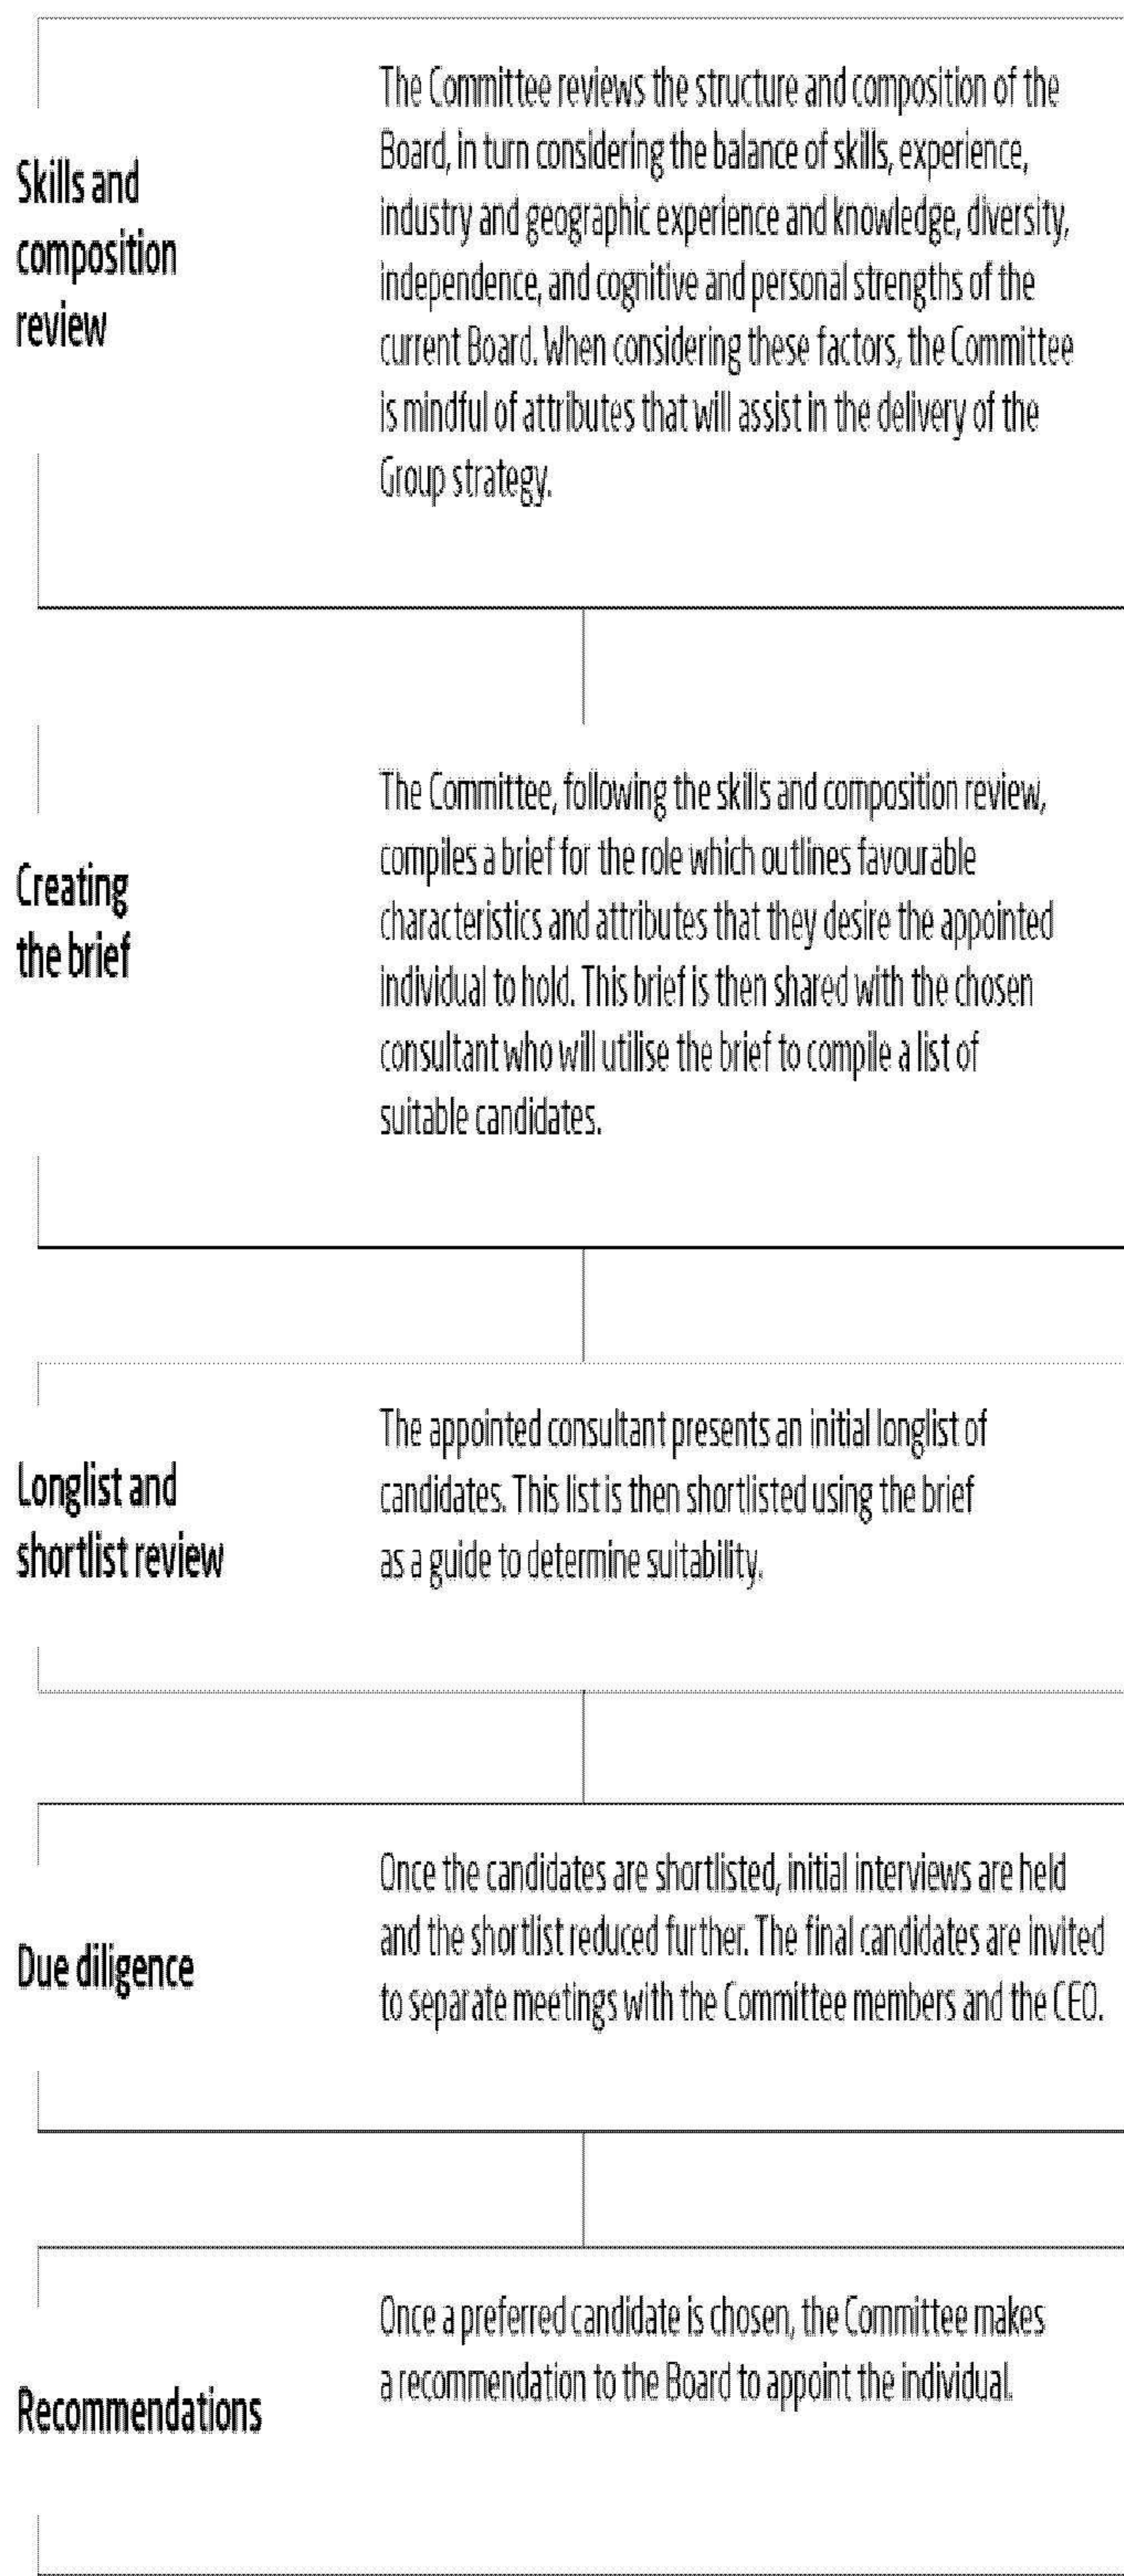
Skills and composition review

The Committee reviews the structure and composition of the Board, in turn considering the balance of skills, experience, industry and geographic experience and knowledge, diversity, independence, and cognitive and personal strengths of the current Board. When considering these factors, the Committee is mindful of attributes that will assist in the delivery of the Group strategy.

Creating the brief

The Committee, following the skills and composition review, compiles a brief for the role which outlines favourable characteristics and attributes that they desire the appointed individual to hold. This brief is then shared with the chosen consultant who will utilise the brief to compile a list of suitable candidates.

Longlist and shortlist review

The appointed consultant presents an initial longlist of candidates. This list is then shortlisted using the brief as a guide to determine suitability.

Due diligence

Once the candidates are shortlisted, initial interviews are held and the shortlist reduced further. The final candidates are invited to separate meetings with the Committee members and the CEO.

Recommendations

Once a preferred candidate is chosen, the Committee makes a recommendation to the Board to appoint the individual.